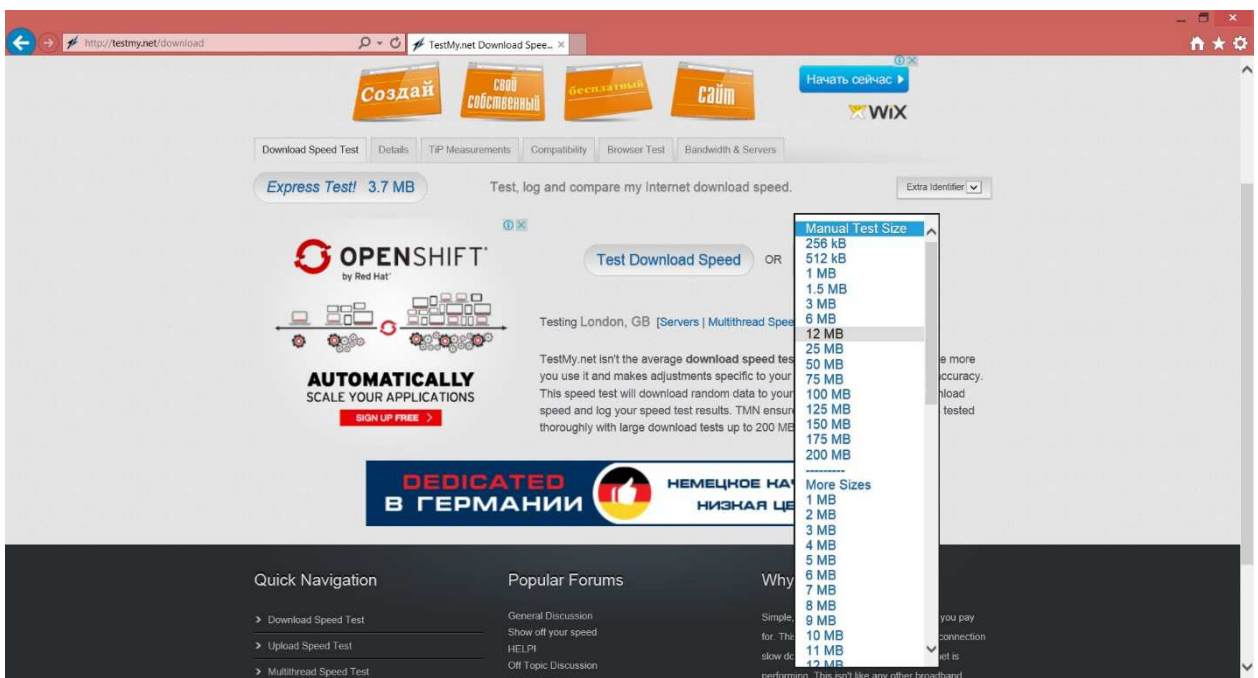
http://testmy.net/download

TestMy.net Download Spee... ×

Создай свой собственный бесплатный сайт

Начать сейчас ▸

WiX

Download Speed Test | Details | TiP Measurements | Compatibility | Browser Test | Bandwidth & Servers

Express Test! 3.7 MB

Test, log and compare my Internet download speed.

Extra Identifier

OPENSHIFT by Red Hat

AUTOMATICALLY
SCALE YOUR APPLICATIONS
SIGN UP FREE >

Test Download Speed OR

Testing London, GB [Servers | Multithread Spee

TestMy.net isn't the average download speed tes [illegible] e more you use it and makes adjustments specific to your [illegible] ccuracy. This speed test will download random data to your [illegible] nload speed and log your speed test results. TMN ensur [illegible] tested thoroughly with large download tests up to 200 MB

Manual Test Size
256 kB
512 kB
1 MB
1.5 MB
3 MB
6 MB
12 MB
25 MB
50 MB
75 MB
100 MB
125 MB
150 MB
175 MB
200 MB
---------
More Sizes
1 MB
2 MB
3 MB
4 MB
5 MB
6 MB
7 MB
8 MB
9 MB
10 MB
11 MB
12 MB

DEDICATED
В ГЕРМАНИИ
НЕМЕЦКОЕ НА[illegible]
НИЗКАЯ ЦЕ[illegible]

Quick Navigation
> Download Speed Test
> Upload Speed Test
> Multithread Speed Test

Popular Forums
General Discussion
Show off your speed
HELP!
Off Topic Discussion

Why
Simple, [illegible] you pay for. Thi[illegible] connection slow do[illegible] et is performing. This isn't like any other broadband